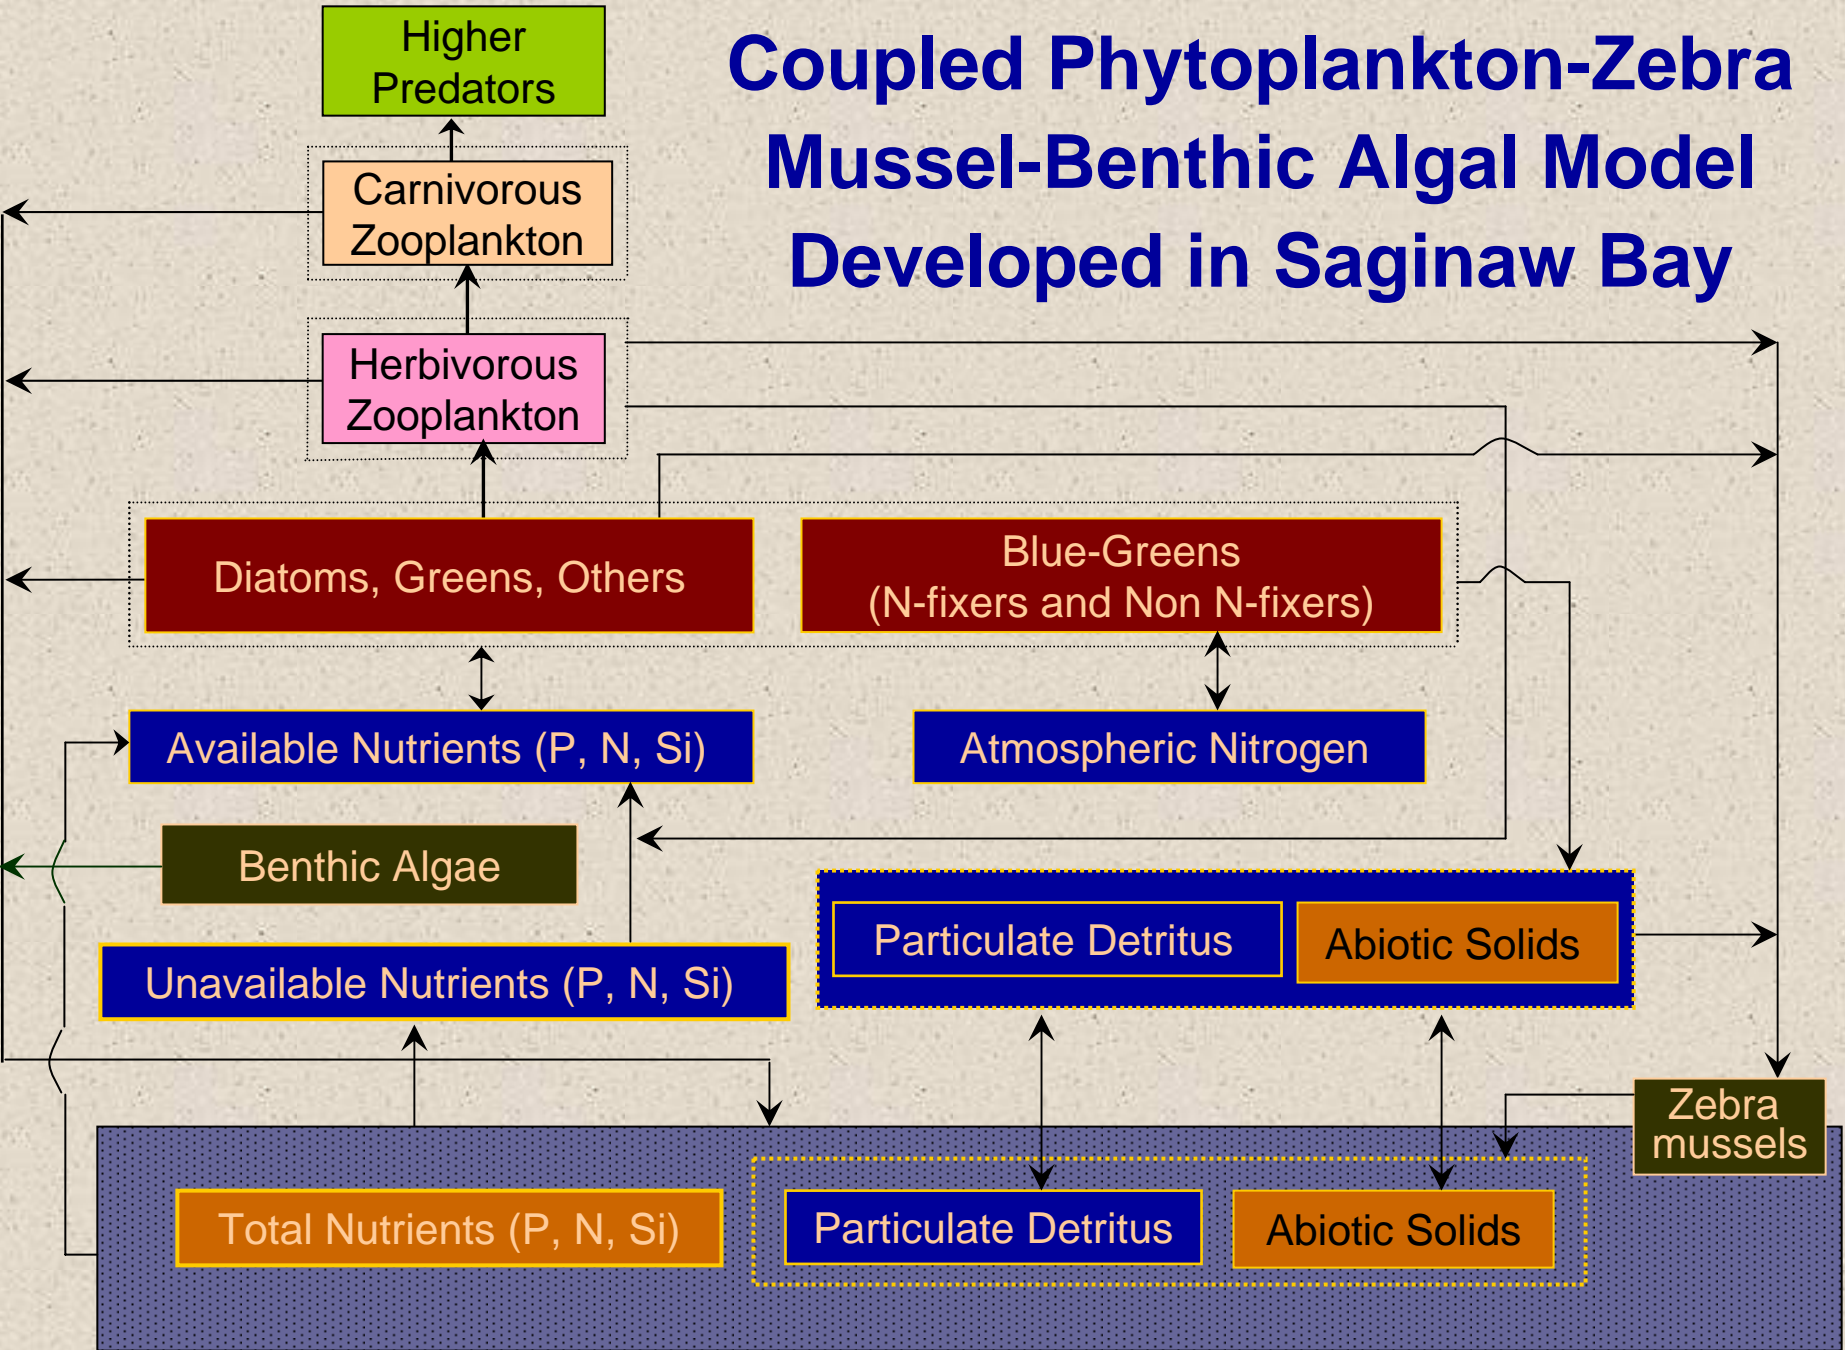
Coupled Phytoplankton-Zebra Mussel-Benthic Algal Model Developed in Saginaw Bay

Higher Predators

Carnivorous Zooplankton

Herbivorous Zooplankton

Diatoms, Greens, Others

Blue-Greens (N-fixers and Non N-fixers)

Available Nutrients (P, N, Si)

Atmospheric Nitrogen

Benthic Algae

Particulate Detritus

Abiotic Solids

Unavailable Nutrients (P, N, Si)

Zebra mussels

Total Nutrients (P, N, Si)

Particulate Detritus

Abiotic Solids